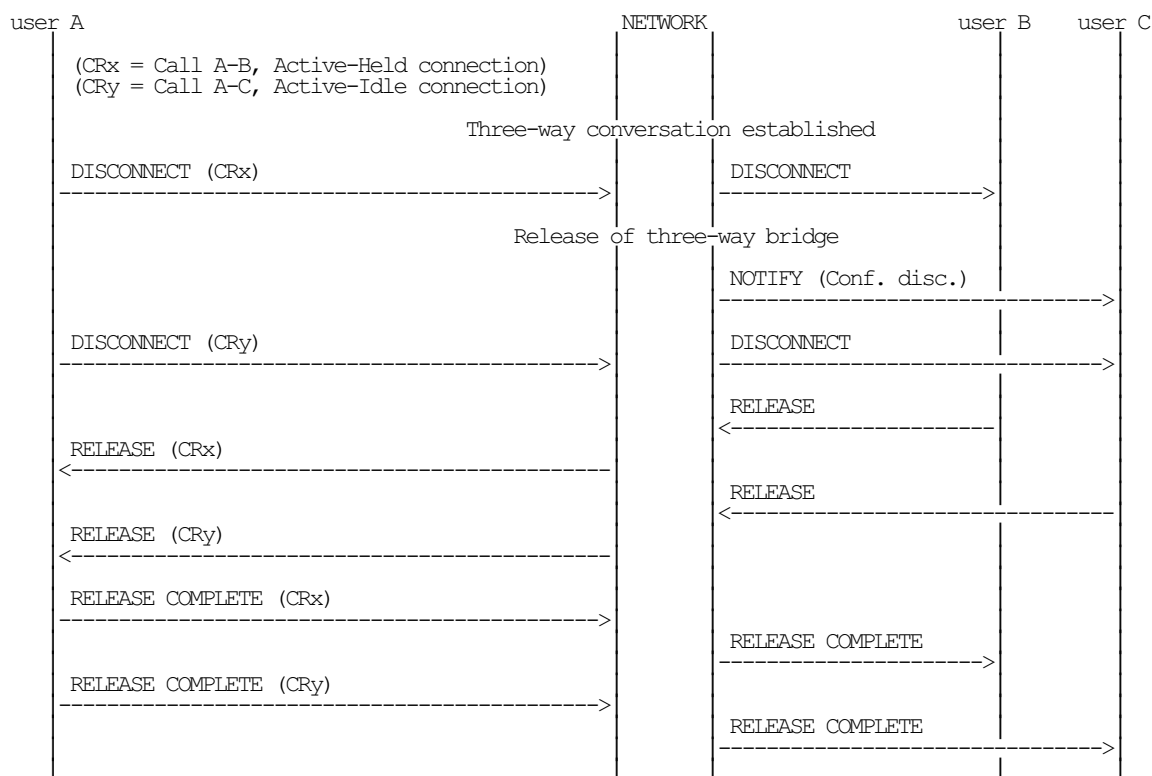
user A NETWORK user B user C

(CRx = Call A-B, Active-Held connection)
(CRy = Call A-C, Active-Idle connection)

Three-way conversation established

DISCONNECT (CRx) DISCONNECT

Release of three-way bridge

NOTIFY (Conf. disc.)

DISCONNECT (CRy) DISCONNECT

RELEASE

RELEASE (CRx)

RELEASE

RELEASE (CRy)

RELEASE COMPLETE (CRx)

RELEASE COMPLETE

RELEASE COMPLETE (CRy)

RELEASE COMPLETE